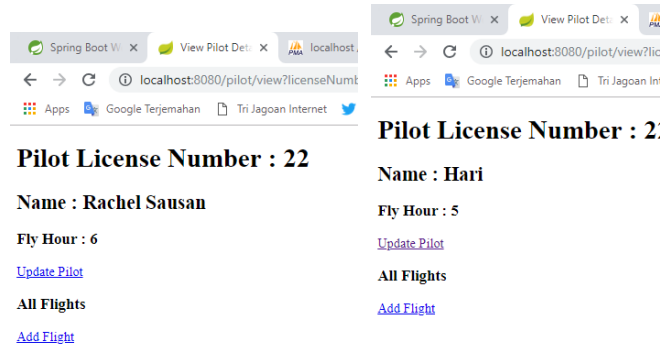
Spring Boot W ×
View Pilot Deta ×
localhost

localhost:8080/pilot/view?licenseNumb

Apps
Google Terjemahan
Tri Jagoan Internet

Pilot License Number : 22

Name : Rachel Sausan

Fly Hour : 6

Update Pilot

All Flights

Add Flight

Spring Boot W ×
View Pilot Det ×

localhost:8080/pilot/view?lic

Apps
Google Terjemahan
Tri Jagoan Int

Pilot License Number : 2

Name : Hari

Fly Hour : 5

Update Pilot

All Flights

Add Flight